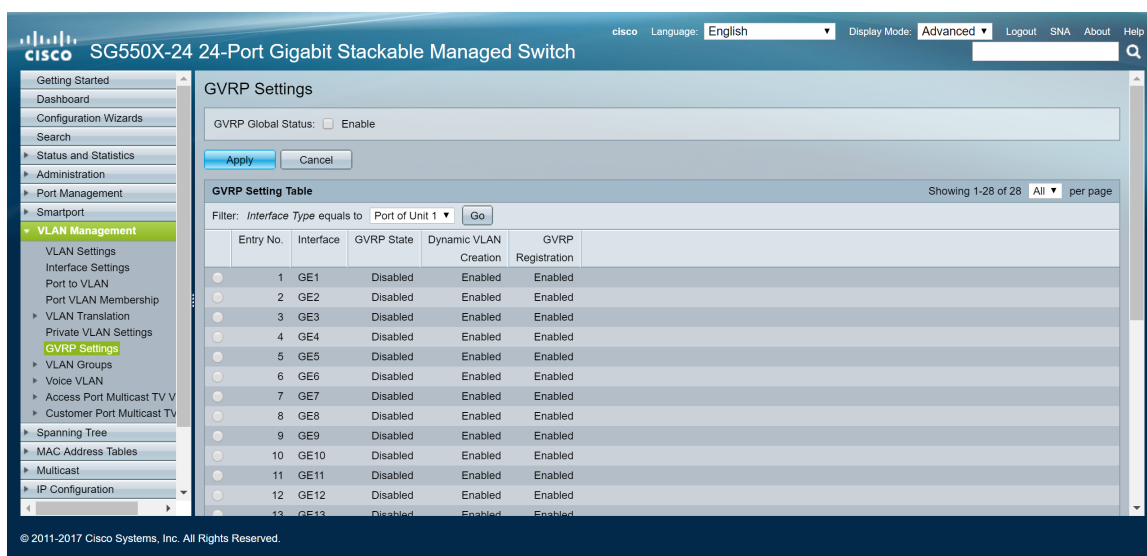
cisco SG550X-24 24-Port Gigabit Stackable Managed Switch

cisco Language: English Display Mode: Advanced Logout SNA About Help

Getting Started
Dashboard
Configuration Wizards
Search
Status and Statistics
Administration
Port Management
Smartport
VLAN Management
VLAN Settings
Interface Settings
Port to VLAN
Port VLAN Membership
VLAN Translation
Private VLAN Settings
GVRP Settings
VLAN Groups
Voice VLAN
Access Port Multicast TV V
Customer Port Multicast TV
Spanning Tree
MAC Address Tables
Multicast
IP Configuration

GVRP Settings

GVRP Global Status: Enable

Apply Cancel

GVRP Setting Table Showing 1-28 of 28 All per page

Filter: *Interface Type* equals to Port of Unit 1 Go

| | Entry No. | Interface | GVRP State | Dynamic VLAN Creation | GVRP Registration |
|---|---|---|---|---|---|
| | 1 | GE1 | Disabled | Enabled | Enabled |
| | 2 | GE2 | Disabled | Enabled | Enabled |
| | 3 | GE3 | Disabled | Enabled | Enabled |
| | 4 | GE4 | Disabled | Enabled | Enabled |
| | 5 | GE5 | Disabled | Enabled | Enabled |
| | 6 | GE6 | Disabled | Enabled | Enabled |
| | 7 | GE7 | Disabled | Enabled | Enabled |
| | 8 | GE8 | Disabled | Enabled | Enabled |
| | 9 | GE9 | Disabled | Enabled | Enabled |
| | 10 | GE10 | Disabled | Enabled | Enabled |
| | 11 | GE11 | Disabled | Enabled | Enabled |
| | 12 | GE12 | Disabled | Enabled | Enabled |
| | 13 | GE13 | Disabled | Enabled | Enabled |

© 2011-2017 Cisco Systems, Inc. All Rights Reserved.